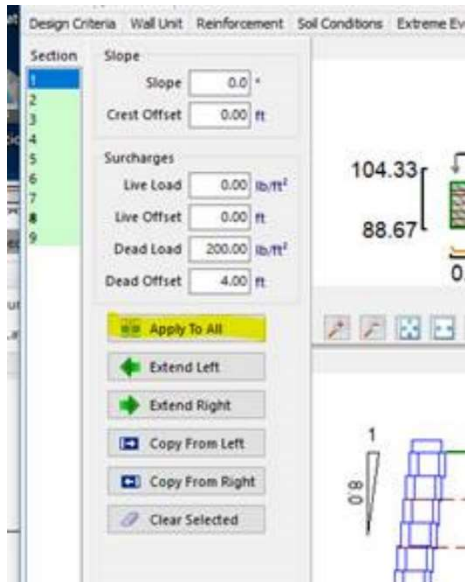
Design Criteria Wall Unit Reinforcement Soil Conditions Extreme Ev

Section
1
2
3
4
5
6
7
8
9

Slope
Slope 0.0 °
Crest Offset 0.00 ft

Surcharges
Live Load 0.00 lb/ft²
Live Offset 0.00 ft
Dead Load 200.00 lb/ft²
Dead Offset 4.00 ft

Apply To All
Extend Left
Extend Right
Copy From Left
Copy From Right
Clear Selected

104.33
88.67
0.

1
0.8